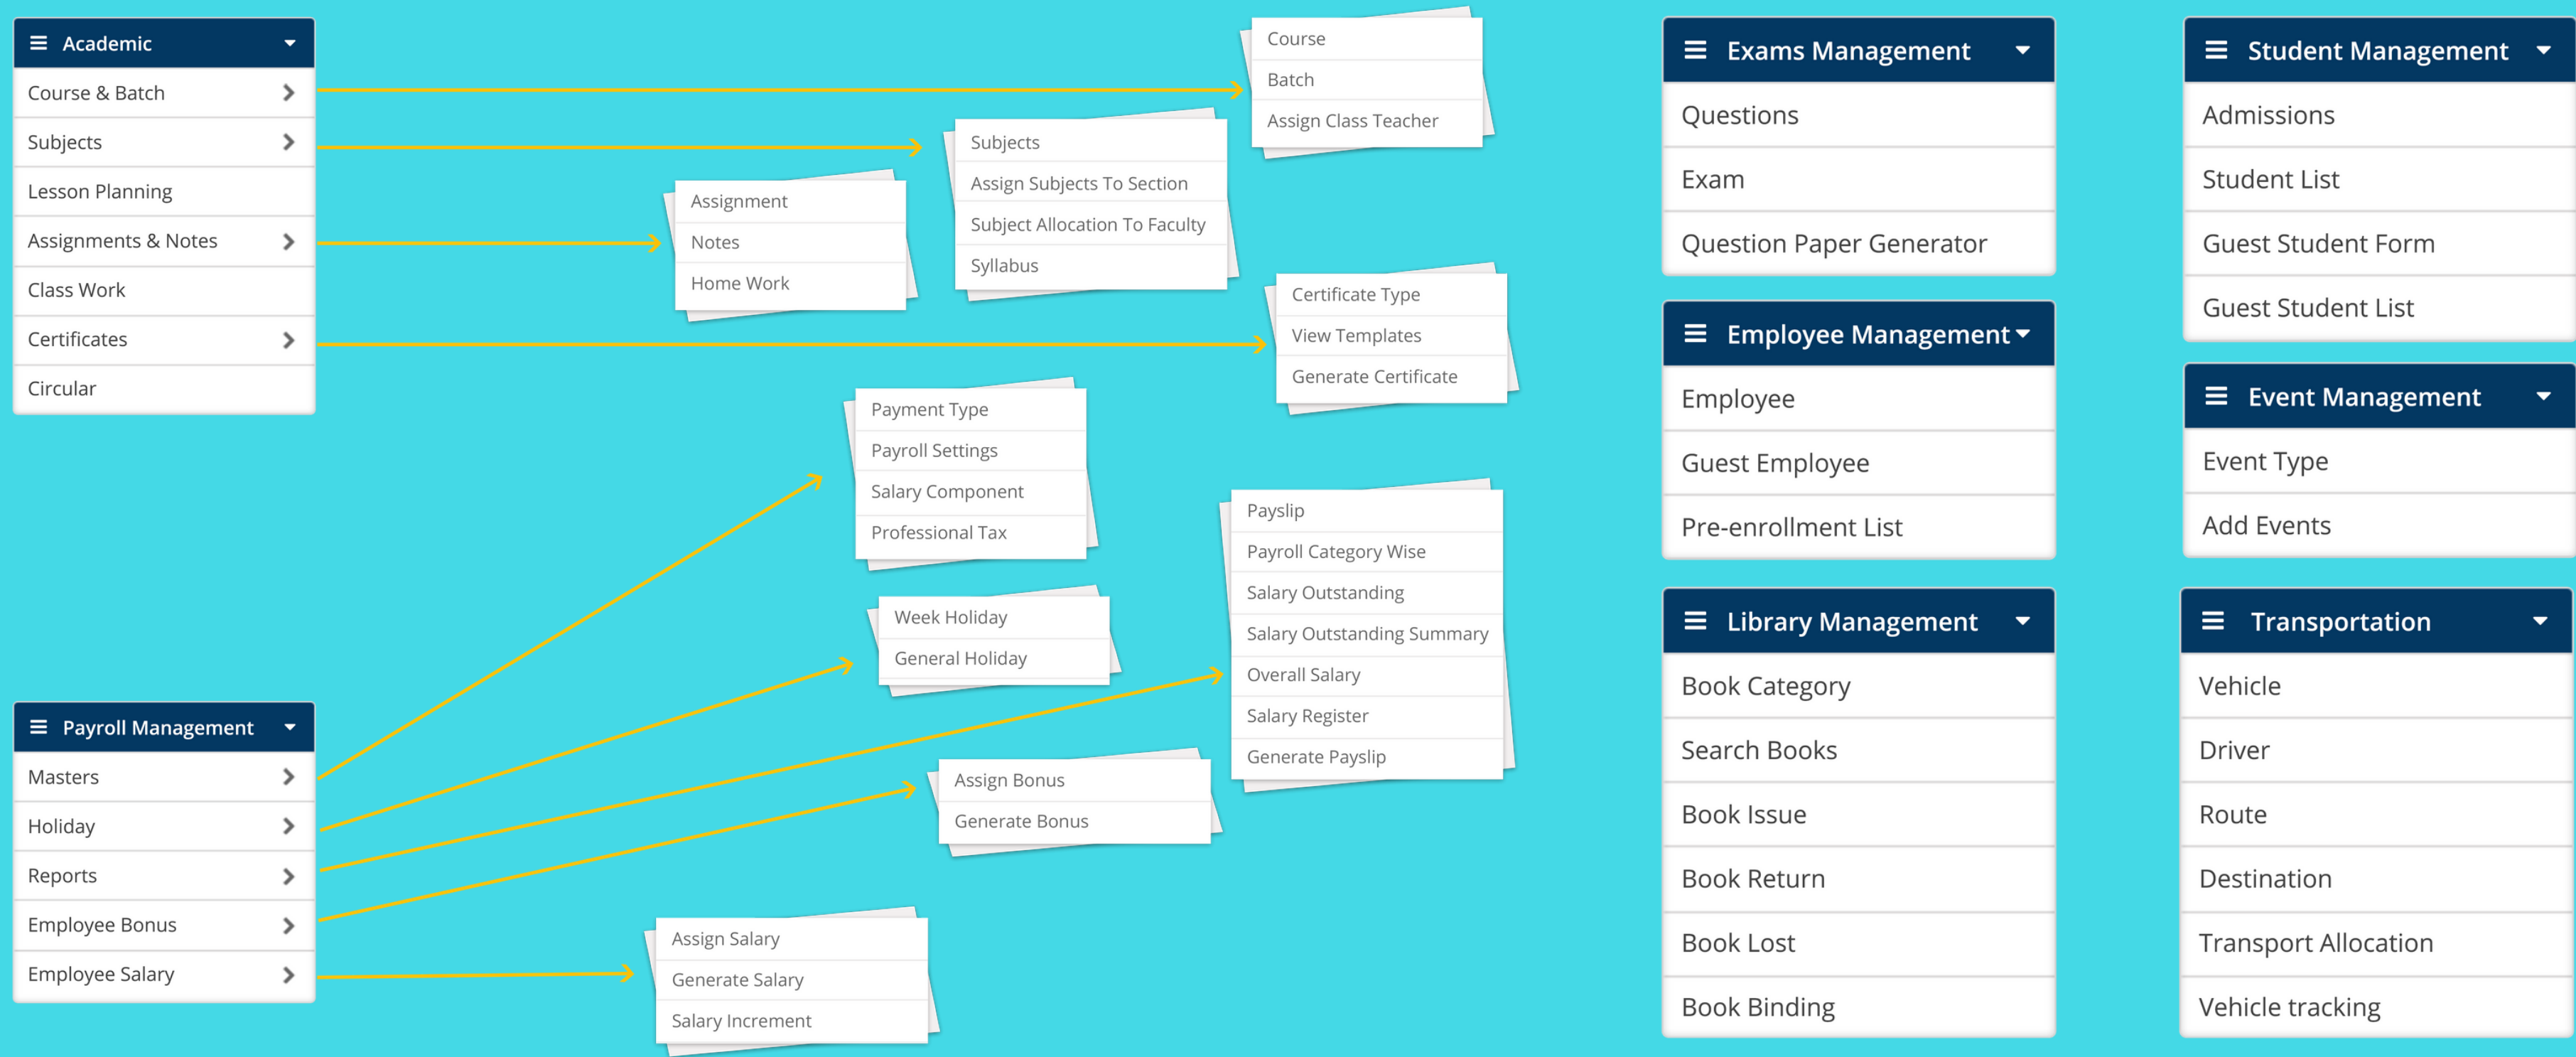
Academic
Course & Batch
Subjects
Lesson Planning
Assignments & Notes
Class Work
Certificates
Circular

Course
Batch
Assign Class Teacher

Subjects
Assign Subjects To Section
Subject Allocation To Faculty
Syllabus

Assignment
Notes
Home Work

Certificate Type
View Templates
Generate Certificate

Payment Type
Payroll Settings
Salary Component
Professional Tax

Week Holiday
General Holiday

Payslip
Payroll Category Wise
Salary Outstanding
Salary Outstanding Summary
Overall Salary
Salary Register
Generate Payslip

Assign Bonus
Generate Bonus

Payroll Management
Masters
Holiday
Reports
Employee Bonus
Employee Salary

Assign Salary
Generate Salary
Salary Increment

Exams Management
Questions
Exam
Question Paper Generator

Employee Management
Employee
Guest Employee
Pre-enrollment List

Library Management
Book Category
Search Books
Book Issue
Book Return
Book Lost
Book Binding

Student Management
Admissions
Student List
Guest Student Form
Guest Student List

Event Management
Event Type
Add Events

Transportation
Vehicle
Driver
Route
Destination
Transport Allocation
Vehicle tracking